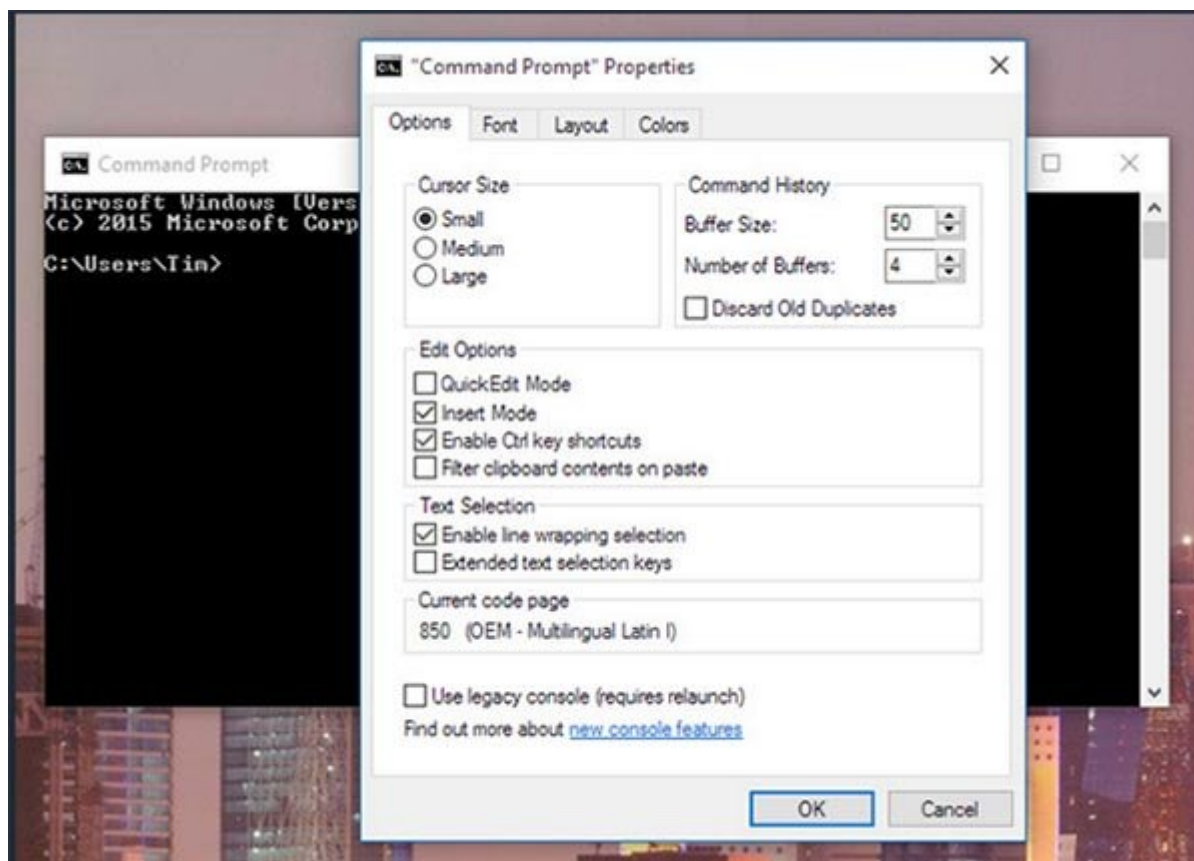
"Command Prompt" Properties

Options Font Layout Colors

Command Prompt

Microsoft Windows [Vers
(c) 2015 Microsoft Corp

C:\Users\Tim>

Cursor Size
Small
Medium
Large

Command History
Buffer Size: 50
Number of Buffers: 4
Discard Old Duplicates

Edit Options
QuickEdit Mode
Insert Mode
Enable Ctrl key shortcuts
Filter clipboard contents on paste

Text Selection
Enable line wrapping selection
Extended text selection keys

Current code page
850 (OEM - Multilingual Latin I)

Use legacy console (requires relaunch)
Find out more about new console features

OK Cancel